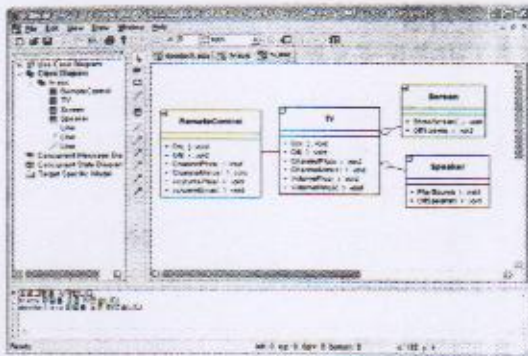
RemoteControl

TV

Screen

Speaker

Use Case Diagram

Class Diagram

RemoteControl

TV

Screen

Speaker

Line

Line

Line

Concurrent Message Dia

Concurrent State Diagram

Target Specific Model

Ready